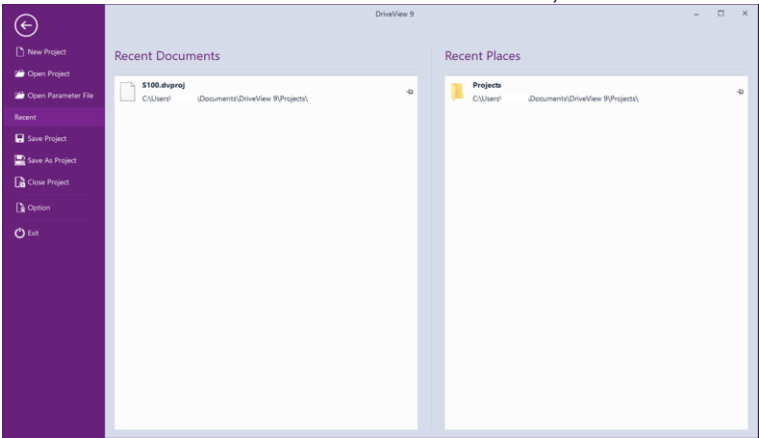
DriveView 9

New Project
Open Project
Open Parameter File
Recent
Save Project
Save As Project
Close Project
Option
Exit

Recent Documents

S100.dvproj
C:\Users\ \Documents\DriveView 9\Projects\

Recent Places

Projects
C:\Users\ \Documents\DriveView 9\Projects\